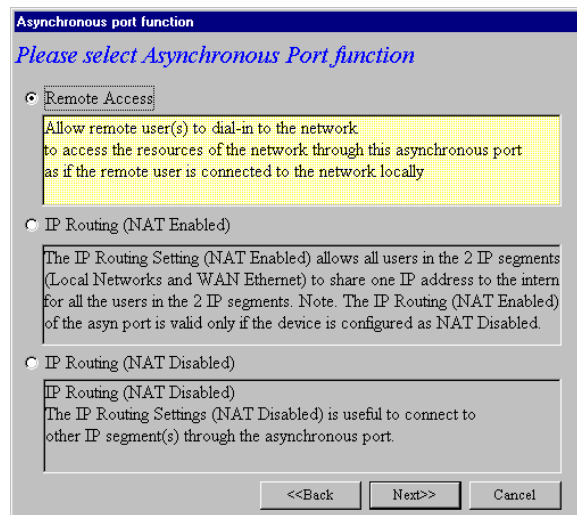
Asynchronous port function

Please select Asynchronous Port function

Remote Access

Allow remote user(s) to dial-in to the network
to access the resources of the network through this asynchronous port
as if the remote user is connected to the network locally

IP Routing (NAT Enabled)

The IP Routing Setting (NAT Enabled) allows all users in the 2 IP segments (Local Networks and WAN Ethernet) to share one IP address to the intern for all the users in the 2 IP segments. Note. The IP Routing (NAT Enabled) of the asyn port is valid only if the device is configured as NAT Disabled.

IP Routing (NAT Disabled)

IP Routing (NAT Disabled)
The IP Routing Settings (NAT Disabled) is useful to connect to other IP segment(s) through the asynchronous port.

<<Back Next>> Cancel